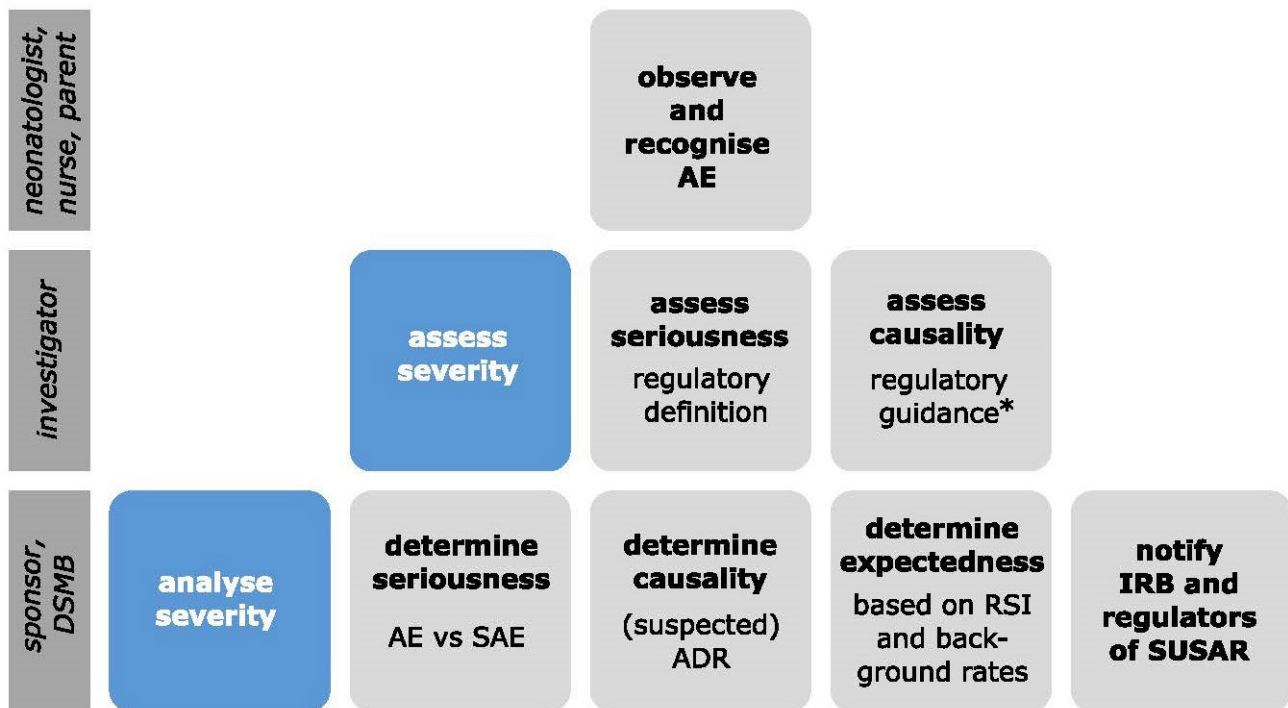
neonatologist, nurse, parent

observe and recognise AE

investigator

assess severity

assess seriousness
regulatory definition

assess causality
regulatory guidance*

sponsor, DSMB

analyse severity

determine seriousness
AE vs SAE

determine causality
(suspected) ADR

determine expectedness
based on RSI and background rates

notify IRB and regulators of SUSAR